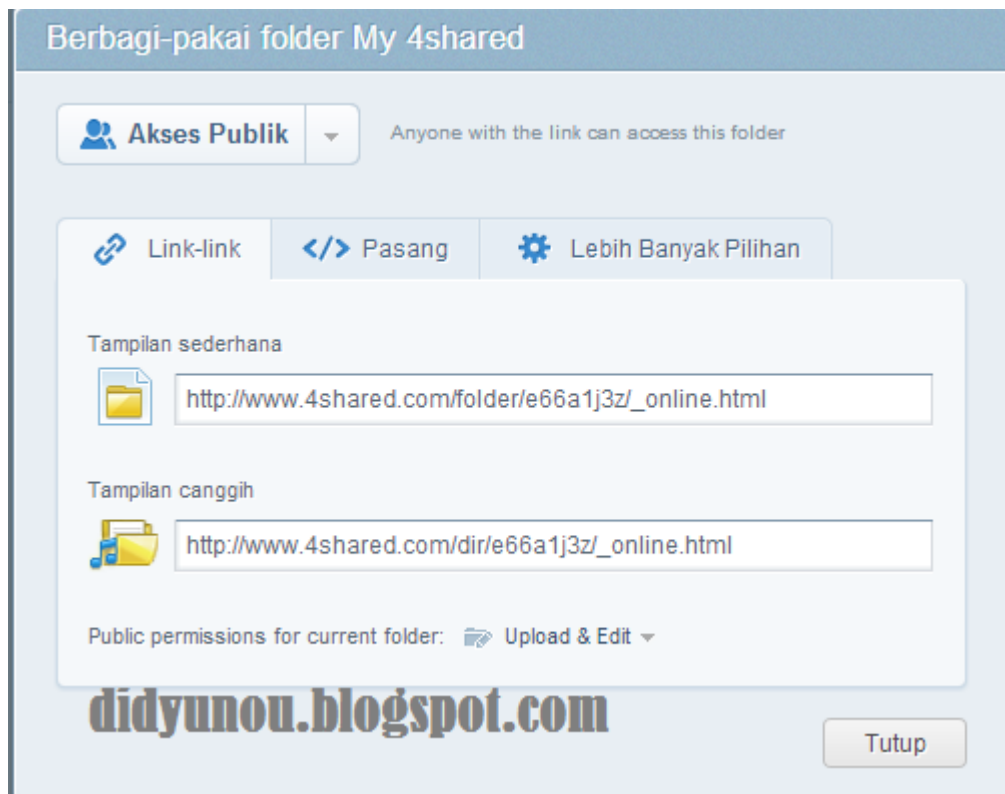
Berbagi-pakai folder My 4shared

Akses Publik

Anyone with the link can access this folder

Link-link

Pasang

Lebih Banyak Pilihan

Tampilan sederhana

http://www.4shared.com/folder/e66a1j3z/_online.html

Tampilan canggih

http://www.4shared.com/dir/e66a1j3z/_online.html

Public permissions for current folder: Upload & Edit

didyunou.blogspot.com

Tutup